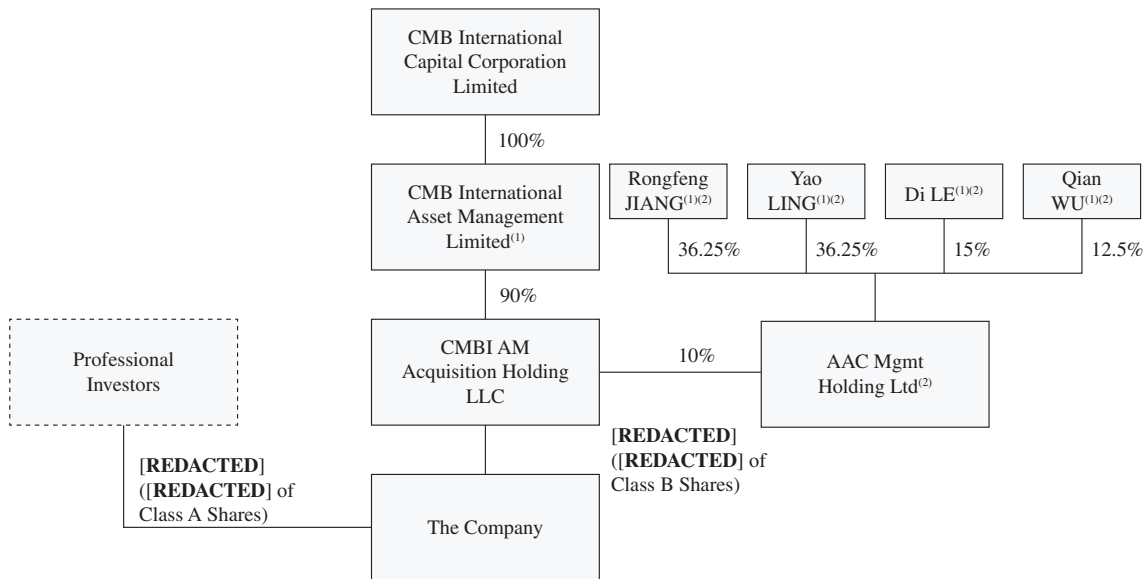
CMB International Capital Corporation Limited

100%

CMB International Asset Management Limited$^{(1)}$

Rongfeng JIANG$^{(1)(2)}$

Yao LING$^{(1)(2)}$

Di LE$^{(1)(2)}$

Qian WU$^{(1)(2)}$

36.25%

36.25%

15%

12.5%

90%

Professional Investors

CMBI AM Acquisition Holding LLC

10%

AAC Mgmt Holding Ltd$^{(2)}$

[**REDACTED**] ([**REDACTED**] of Class A Shares)

[**REDACTED**] ([**REDACTED**] of Class B Shares)

The Company